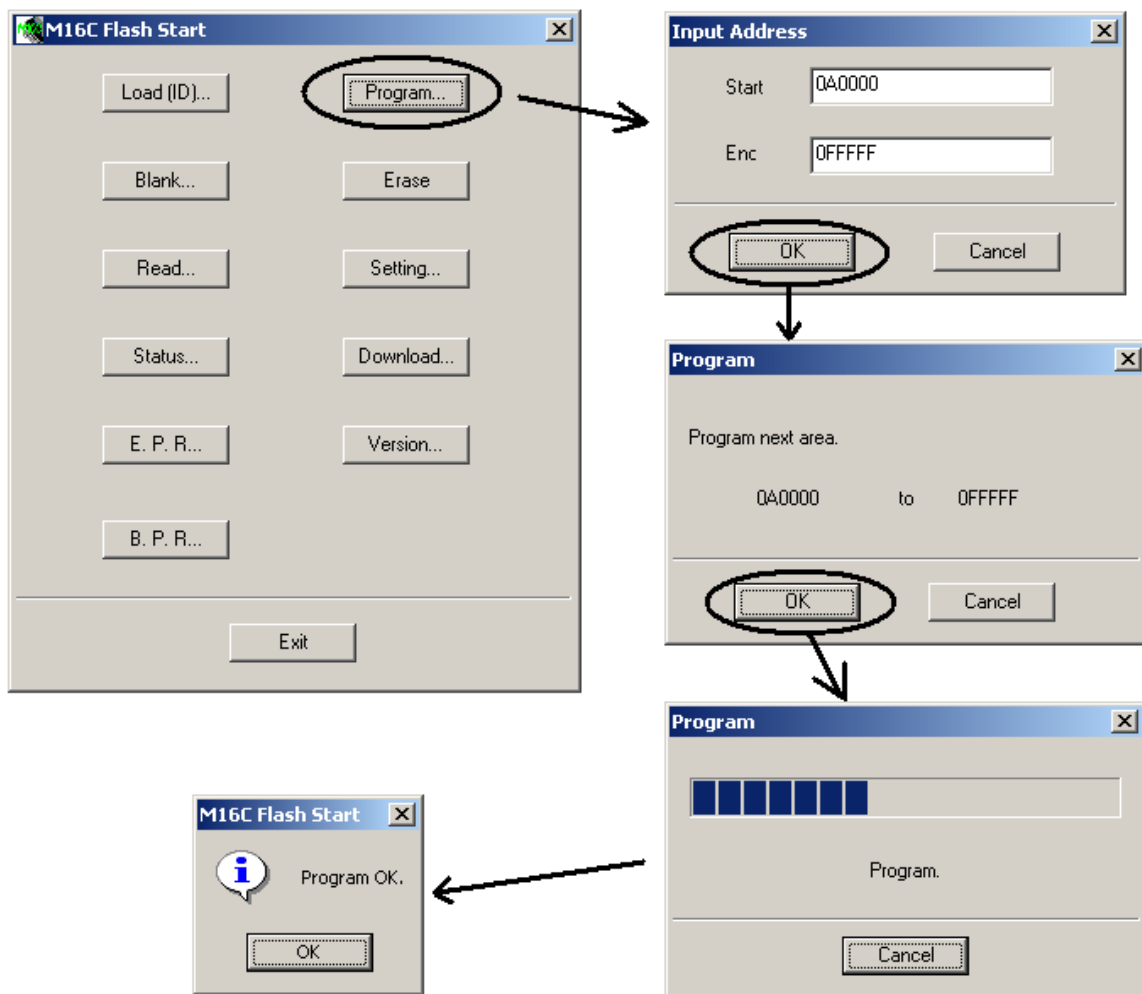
M16C Flash Start

Load (ID)...

Program...

Blank...

Erase

Read...

Setting...

Status...

Download...

E. P. R...

Version...

B. P. R...

Exit

Input Address

Start 0A0000

Enc 0FFFFF

OK

Cancel

Program

Program next area.

0A0000 to 0FFFFF

OK

Cancel

Program

Program.

Cancel

M16C Flash Start

Program OK.

OK